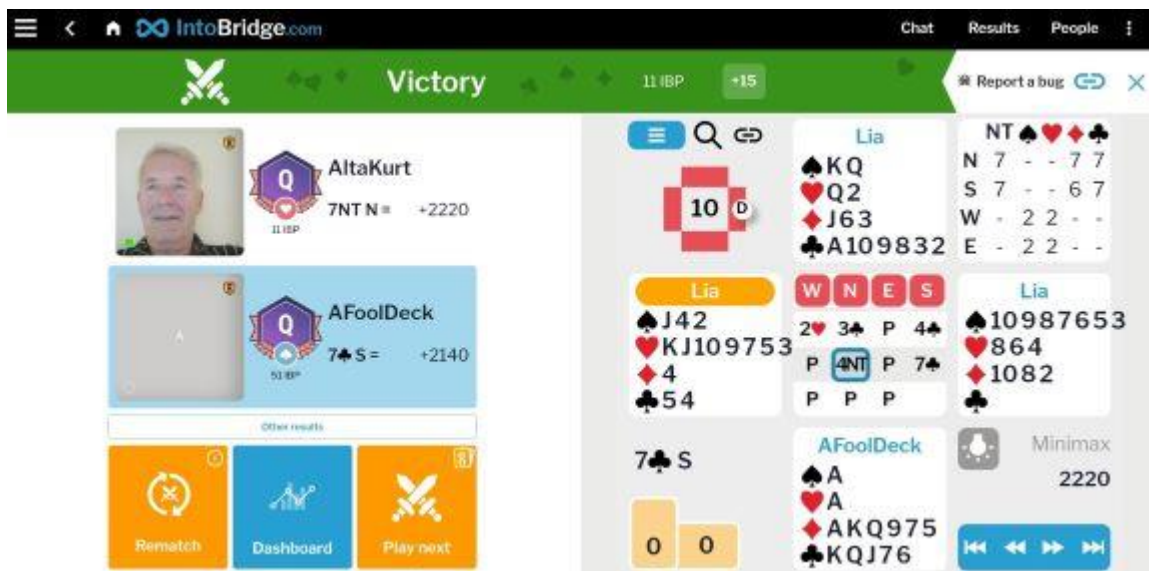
IntoBridge.com

Chat Results People

Victory

11 IBP +15

Report a bug

AltaKurt
7NT N = +2220
11 IBP

AFoolDeck
7♣ S = +2140
51 IBP

Other results

Rematch Dashboard Play next

10

Lia
♠KQ
♥Q2
♦J63
♣A109832

| | NT | ♠ | ♥ | ♦ | ♣ |
|---|---|---|---|---|---|
| N | 7 | - | - | 7 | 7 |
| S | 7 | - | - | 6 | 7 |
| W | - | 2 | 2 | - | - |
| E | - | 2 | 2 | - | - |

Lia
♠J42
♥KJ109753
♦4
♣54

| W | N | E | S |
|---|---|---|---|
| 2♥ | 3♣ | P | 4♣ |
| P | 4NT | P | 7♣ |
| P | P | P | |

Lia
♠10987653
♥864
♦1082
♣

7♣ S

0 0

AFoolDeck
♠A
♥A
♦AKQ975
♣KQJ76

Minimax
2220